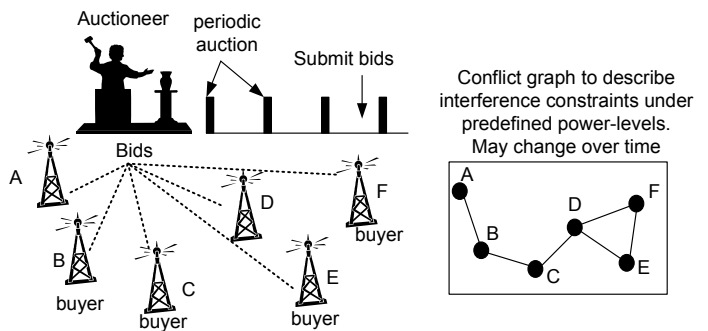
Auctioneer

periodic auction

Submit bids

Bids

A

B

buyer

C

buyer

D

E

buyer

F

buyer

Conflict graph to describe interference constraints under predefined power-levels. May change over time

A

B

C

D

E

F